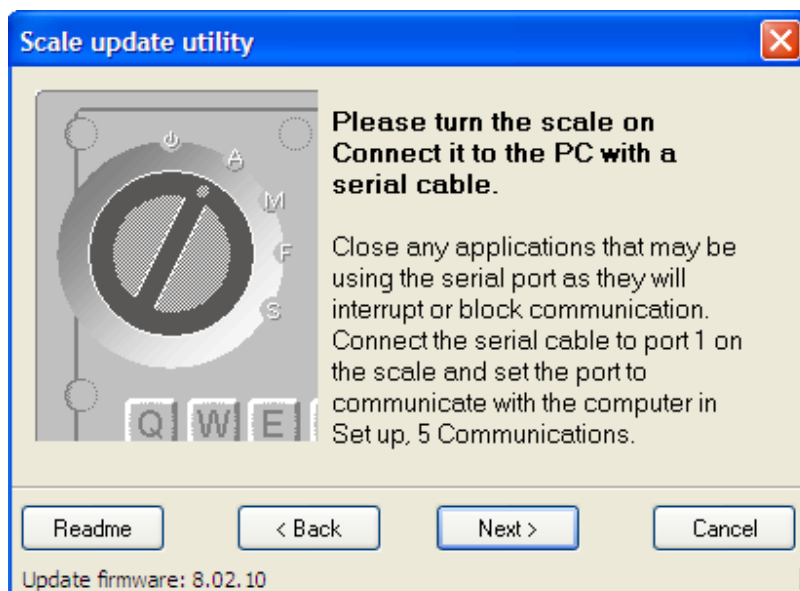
Scale update utility

A
M
F
S
Q W E

**Please turn the scale on Connect it to the PC with a serial cable.**

Close any applications that may be using the serial port as they will interrupt or block communication. Connect the serial cable to port 1 on the scale and set the port to communicate with the computer in Set up, 5 Communications.

Readme
< Back
Next >
Cancel

Update firmware: 8.02.10